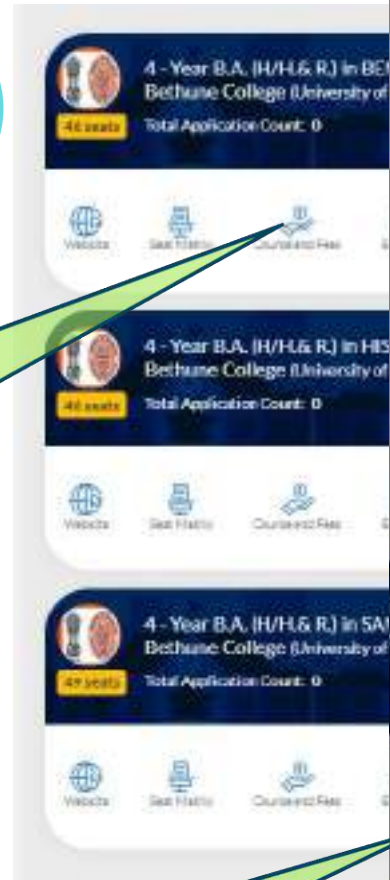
46 seats
4 - Year B.A. (H/H.& R.) in BE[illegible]
Bethune College (University of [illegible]
Total Application Count: 0

Website
Seat Matrix
Course and Fees

46 seats
4 - Year B.A. (H/H.& R.) in HIS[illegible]
Bethune College (University of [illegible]
Total Application Count: 0

Website
Seat Matrix
Course and Fees

49 seats
4 - Year B.A. (H/H.& R.) in SA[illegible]
Bethune College (University of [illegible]
Total Application Count: 0

Website
Seat Matrix
Course and Fees